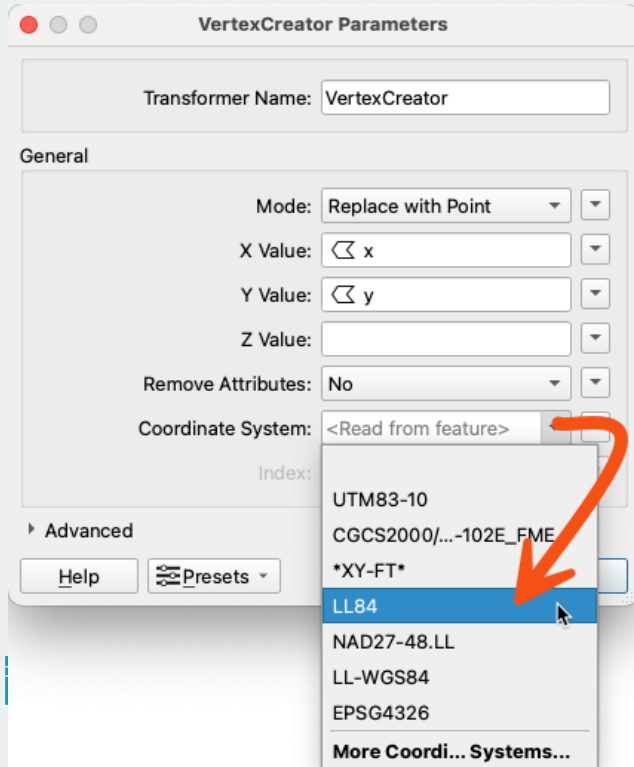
VertexCreator Parameters

Transformer Name: VertexCreator

General

Mode: Replace with Point

X Value: x

Y Value: y

Z Value:

Remove Attributes: No

Coordinate System: <Read from feature>

Index:

Advanced

Help

Presets

UTM83-10
CGCS2000/...-102E_FME
*XY-FT*
LL84
NAD27-48.LL
LL-WGS84
EPSG4326
More Coordi... Systems...